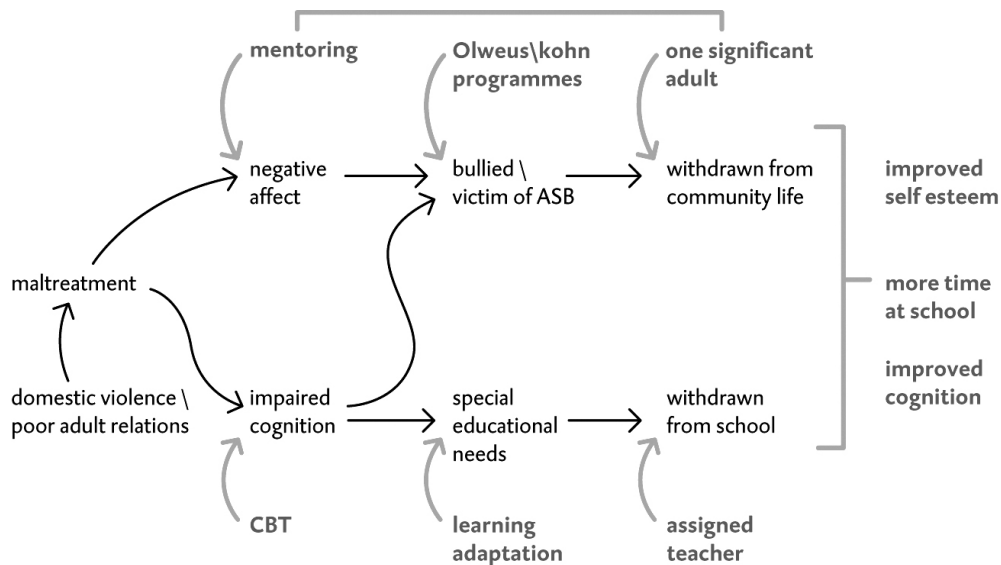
mentoring

Olweus\kohn programmes

one significant adult

negative affect

bullied \ victim of ASB

withdrawn from community life

improved self esteem

maltreatment

more time at school

improved cognition

domestic violence \ poor adult relations

impaired cognition

special educational needs

withdrawn from school

CBT

learning adaptation

assigned teacher